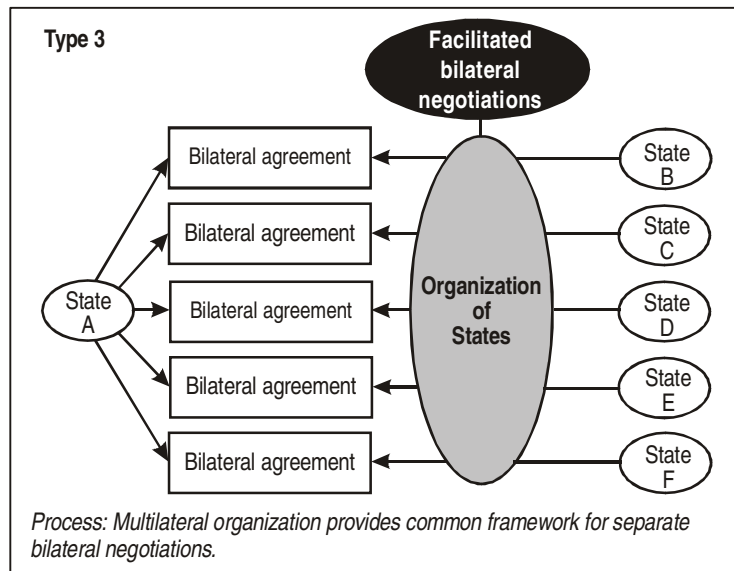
Type 3

Facilitated bilateral negotiations

Bilateral agreement

Bilateral agreement

Bilateral agreement

Bilateral agreement

Bilateral agreement

State A

Organization of States

State B

State C

State D

State E

State F

Process: Multilateral organization provides common framework for separate bilateral negotiations.